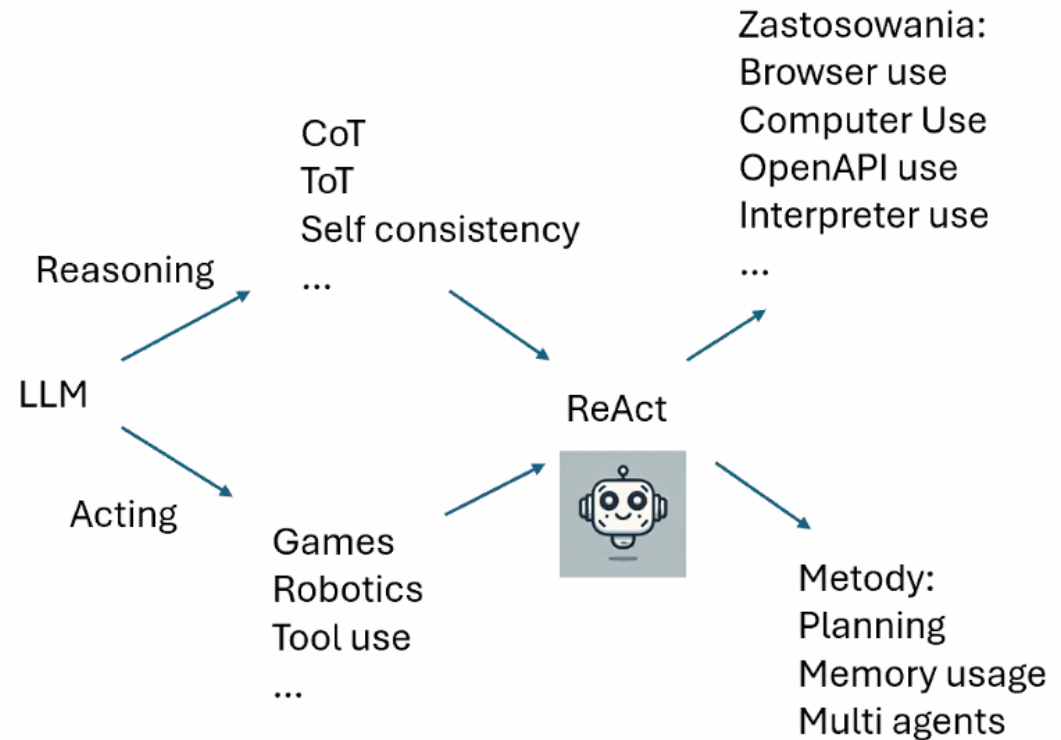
Zastosowania:
Browser use
Computer Use
OpenAPI use
Interpreter use
...

CoT
ToT
Self consistency
...

Reasoning

LLM

ReAct

Acting

Games
Robotics
Tool use
...

Metody:
Planning
Memory usage
Multi agents